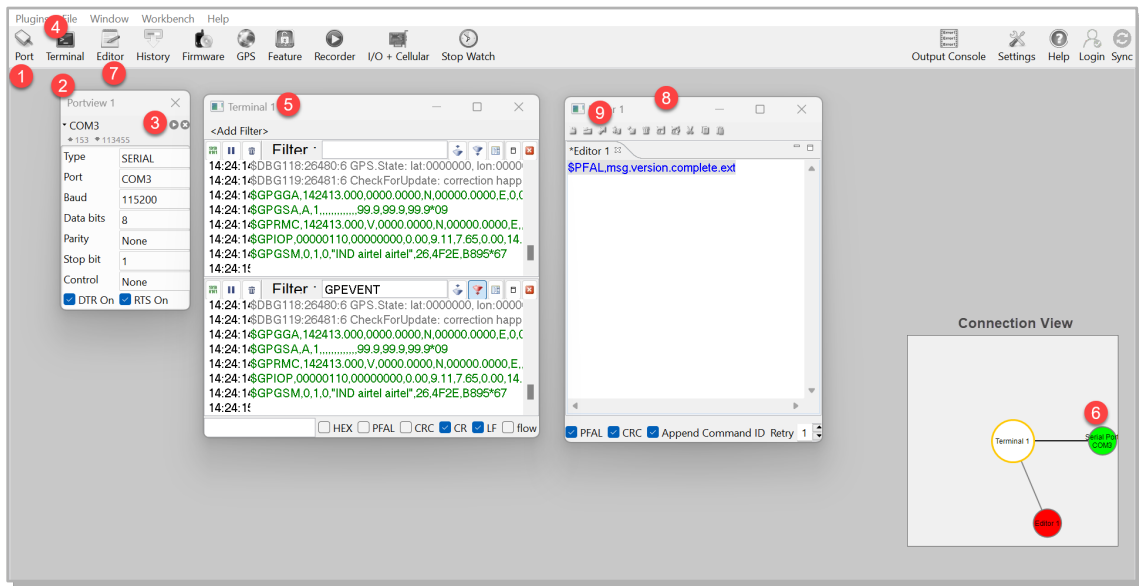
Plugins File Window Workbench Help

Port Terminal Editor History Firmware GPS Feature Recorder I/O + Cellular Stop Watch

Output Console Settings Help Login Sync

1 4 7 2 3 5 8 9 6

Portview 1

COM3
153 113455

| Type | SERIAL |
|---|---|
| Port | COM3 |
| Baud | 115200 |
| Data bits | 8 |
| Parity | None |
| Stop bit | 1 |
| Control | None |

DTR On RTS On

Terminal 1

<Add Filter>

Filter

14:24:1 $DBG118:26480:6 GPS.State: lat:0000000, lon:0000
14:24:1 $DBG119:26481:6 CheckForUpdate: correction happ
14:24:1 $GPGGA,142413.000,0000.0000,N,00000.0000,E,0,0
14:24:1 $GPGSA,A,1,,,,,,,,,,,,,99.9,99.9,99.9*09
14:24:1 $GPRMC,142413.000,V,0000.0000,N,00000.0000,E,,
14:24:1 $GPIOP,00000110,00000000,0.00,9.11,7.65,0.00,14.
14:24:1 $GPGSM,0,1,0,"IND airtel airtel",26,4F2E,B895*67
14:24:1

Filter GPEVENT

14:24:1 $DBG118:26480:6 GPS.State: lat:0000000, lon:0000
14:24:1 $DBG119:26481:6 CheckForUpdate: correction happ
14:24:1 $GPGGA,142413.000,0000.0000,N,00000.0000,E,0,0
14:24:1 $GPGSA,A,1,,,,,,,,,,,,,99.9,99.9,99.9*09
14:24:1 $GPRMC,142413.000,V,0000.0000,N,00000.0000,E,,
14:24:1 $GPIOP,00000110,00000000,0.00,9.11,7.65,0.00,14.
14:24:1 $GPGSM,0,1,0,"IND airtel airtel",26,4F2E,B895*67
14:24:1

HEX PFAL CRC CR LF flow

Editor 1

*Editor 1

$PFAL,msg.version.complete.ext

PFAL CRC Append Command ID Retry 1

Connection View

Terminal 1

Serial Port COM3

Editor 1